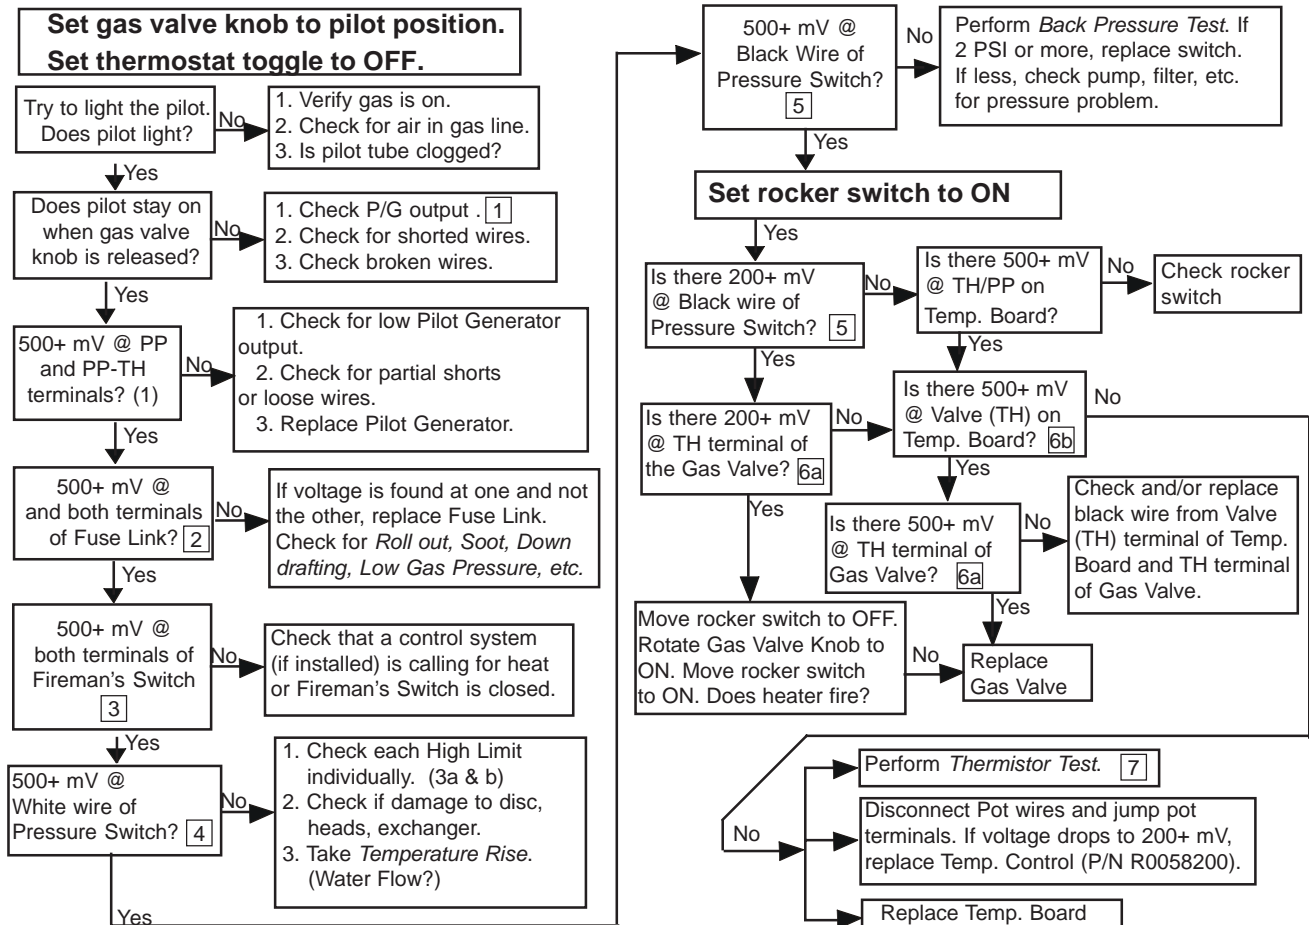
Set gas valve knob to pilot position.
Set thermostat toggle to OFF.

Try to light the pilot. Does pilot light?

No

1. Verify gas is on.
2. Check for air in gas line.
3. Is pilot tube clogged?

Yes

Does pilot stay on when gas valve knob is released?

No

1. Check P/G output . 1
2. Check for shorted wires.
3. Check broken wires.

Yes

500+ mV @ PP and PP-TH terminals? (1)

No

1. Check for low Pilot Generator output.
2. Check for partial shorts or loose wires.
3. Replace Pilot Generator.

Yes

500+ mV @ and both terminals of Fuse Link? 2

No

If voltage is found at one and not the other, replace Fuse Link. Check for *Roll out, Soot, Down drafting, Low Gas Pressure, etc.*

Yes

500+ mV @ both terminals of Fireman's Switch 3

No

Check that a control system (if installed) is calling for heat or Fireman's Switch is closed.

Yes

500+ mV @ White wire of Pressure Switch? 4

No

1. Check each High Limit individually. (3a & b)
2. Check if damage to disc, heads, exchanger.
3. Take *Temperature Rise*. (Water Flow?)

Yes

500+ mV @ Black Wire of Pressure Switch? 5

No

Perform *Back Pressure Test*. If 2 PSI or more, replace switch. If less, check pump, filter, etc. for pressure problem.

Yes

Set rocker switch to ON

Yes

Is there 200+ mV @ Black wire of Pressure Switch? 5

No

Is there 500+ mV @ TH/PP on Temp. Board?

No

Check rocker switch

Yes

Yes

Is there 200+ mV @ TH terminal of the Gas Valve? 6a

No

Is there 500+ mV @ Valve (TH) on Temp. Board? 6b

No

Yes

Is there 500+ mV @ TH terminal of Gas Valve? 6a

No

Check and/or replace black wire from Valve (TH) terminal of Temp. Board and TH terminal of Gas Valve.

Yes

Yes

Move rocker switch to OFF. Rotate Gas Valve Knob to ON. Move rocker switch to ON. Does heater fire?

No

Replace Gas Valve

No

Perform *Thermistor Test*. 7

Disconnect Pot wires and jump pot terminals. If voltage drops to 200+ mV, replace Temp. Control (P/N R0058200).

Replace Temp. Board